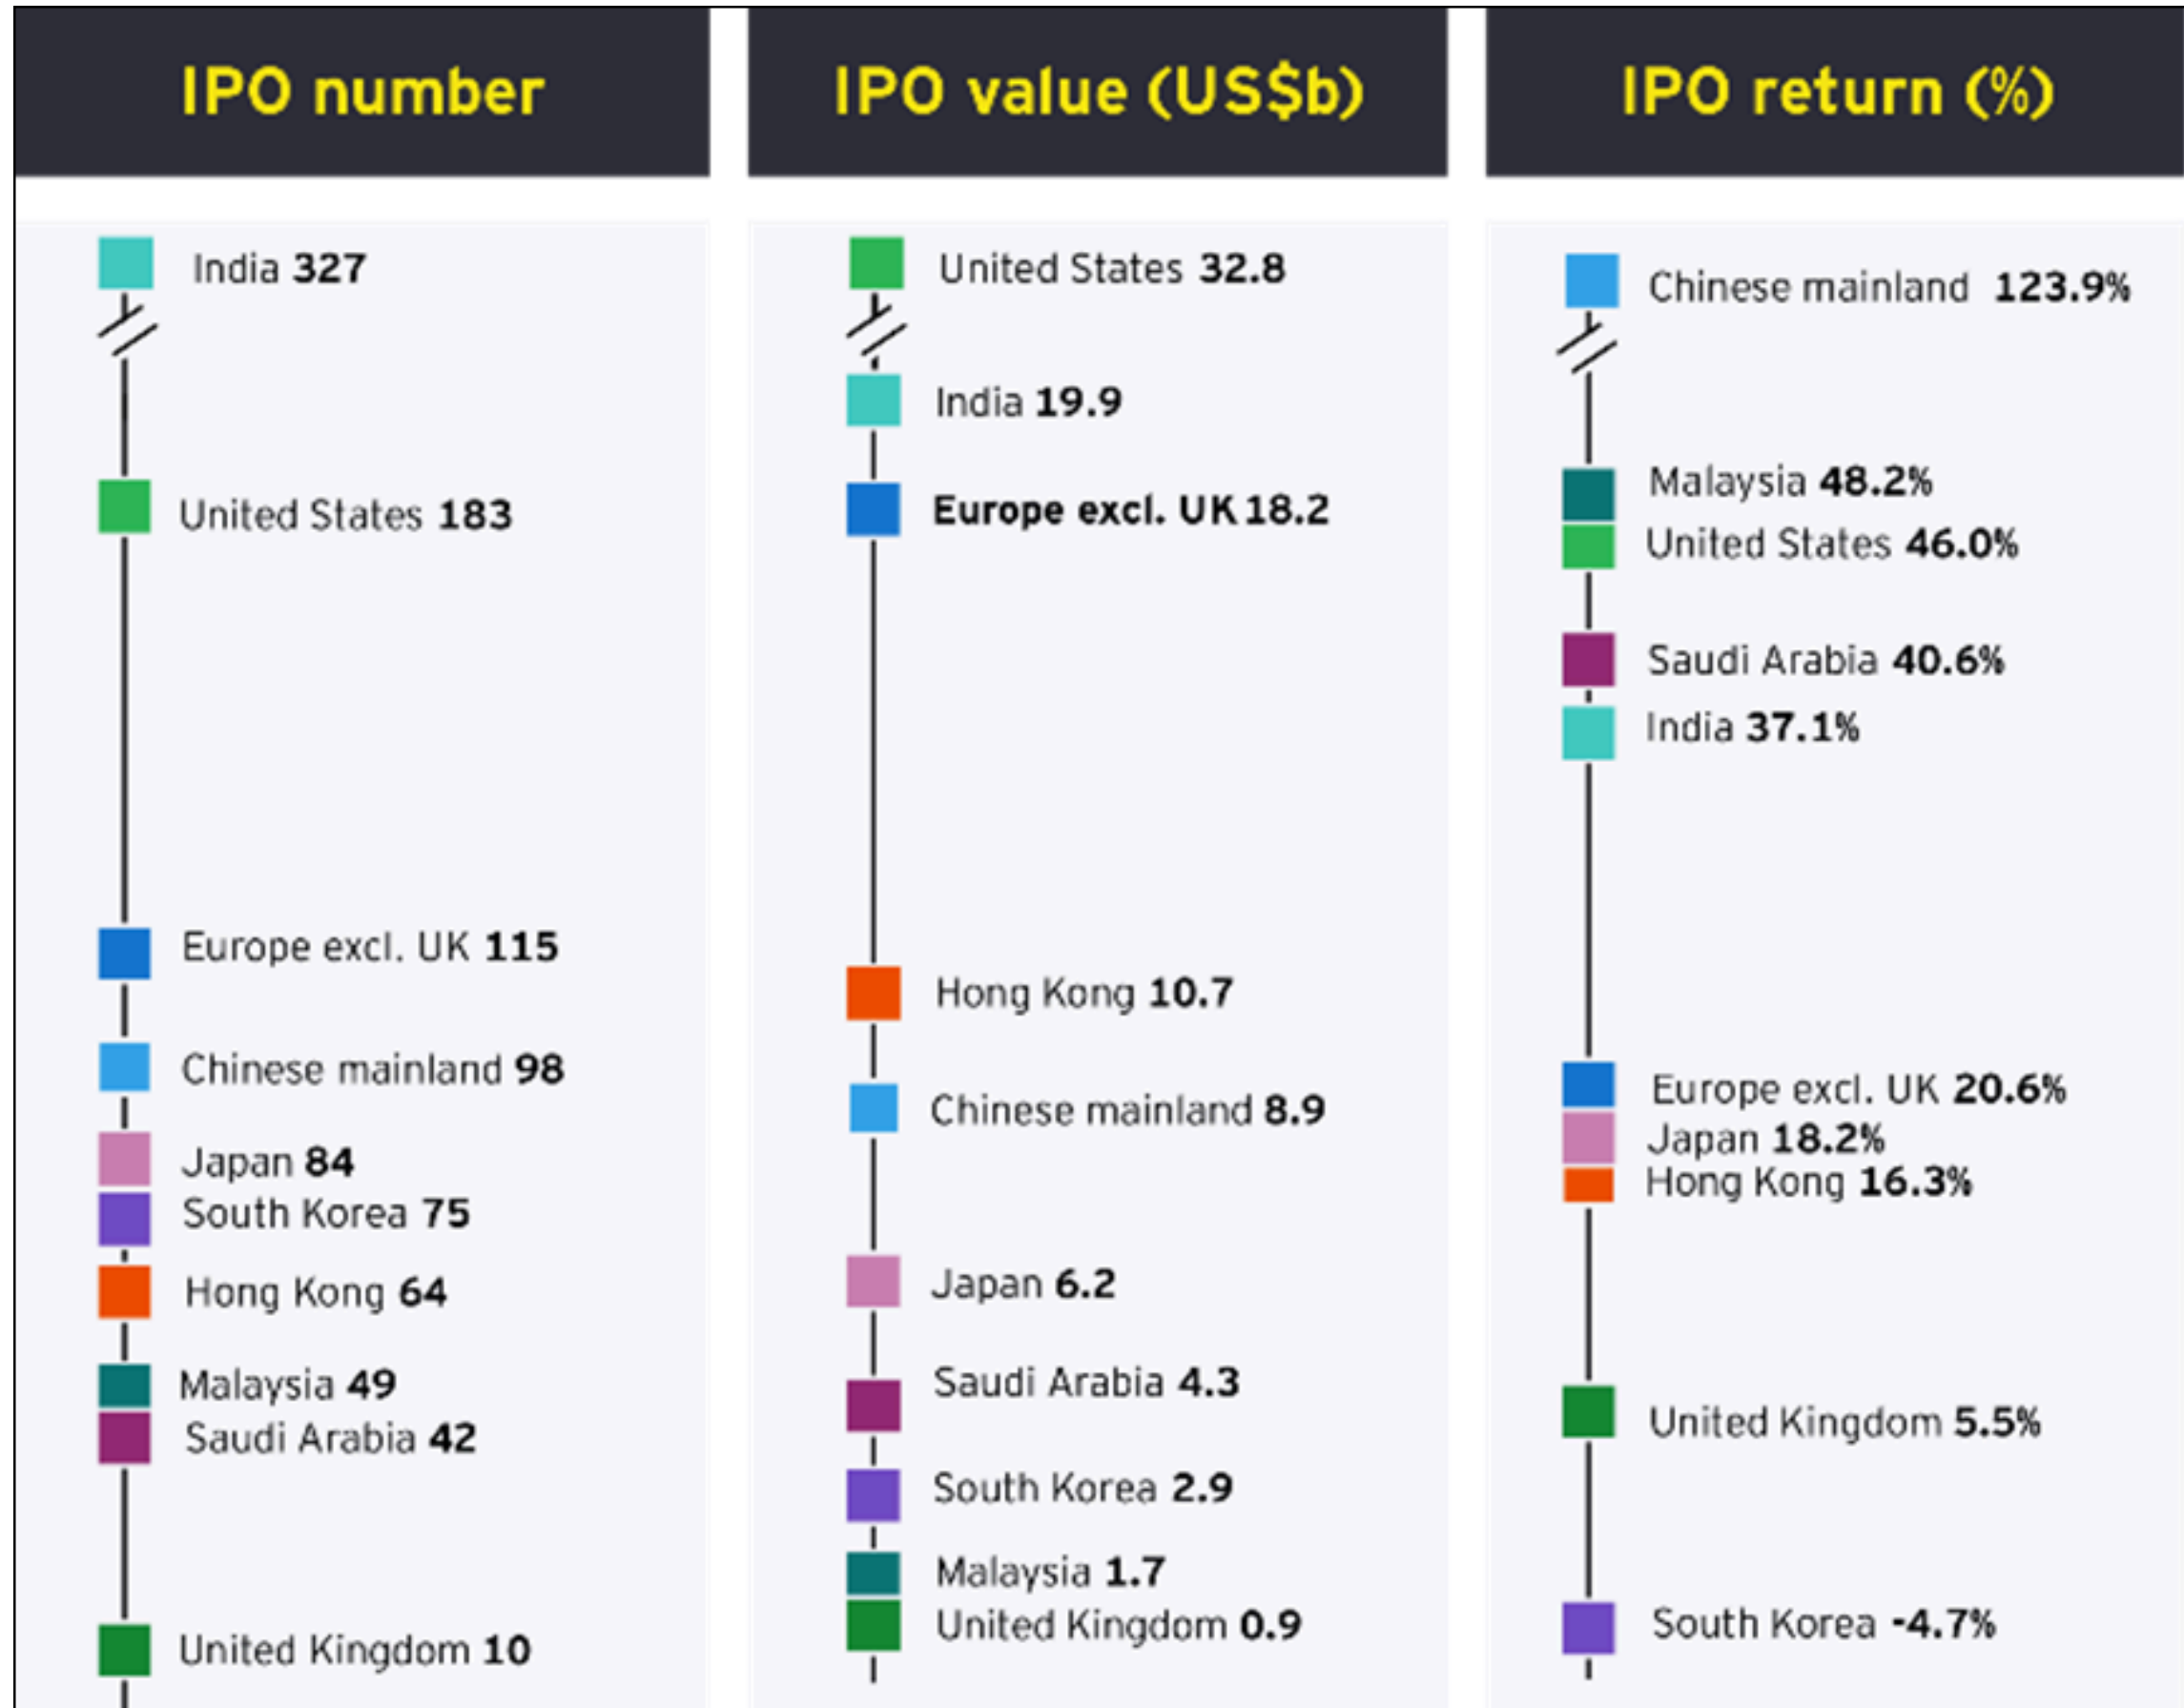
IPO number

India **327**

United States **183**

Europe excl. UK **115**

Chinese mainland **98**

Japan **84**

South Korea **75**

Hong Kong **64**

Malaysia **49**

Saudi Arabia **42**

United Kingdom **10**

IPO value (US$b)

United States **32.8**

India **19.9**

**Europe excl. UK 18.2**

Hong Kong **10.7**

Chinese mainland **8.9**

Japan **6.2**

Saudi Arabia **4.3**

South Korea **2.9**

Malaysia **1.7**

United Kingdom **0.9**

IPO return (%)

Chinese mainland **123.9%**

Malaysia **48.2%**

United States **46.0%**

Saudi Arabia **40.6%**

India **37.1%**

Europe excl. UK **20.6%**

Japan **18.2%**

Hong Kong **16.3%**

United Kingdom **5.5%**

South Korea **-4.7%**